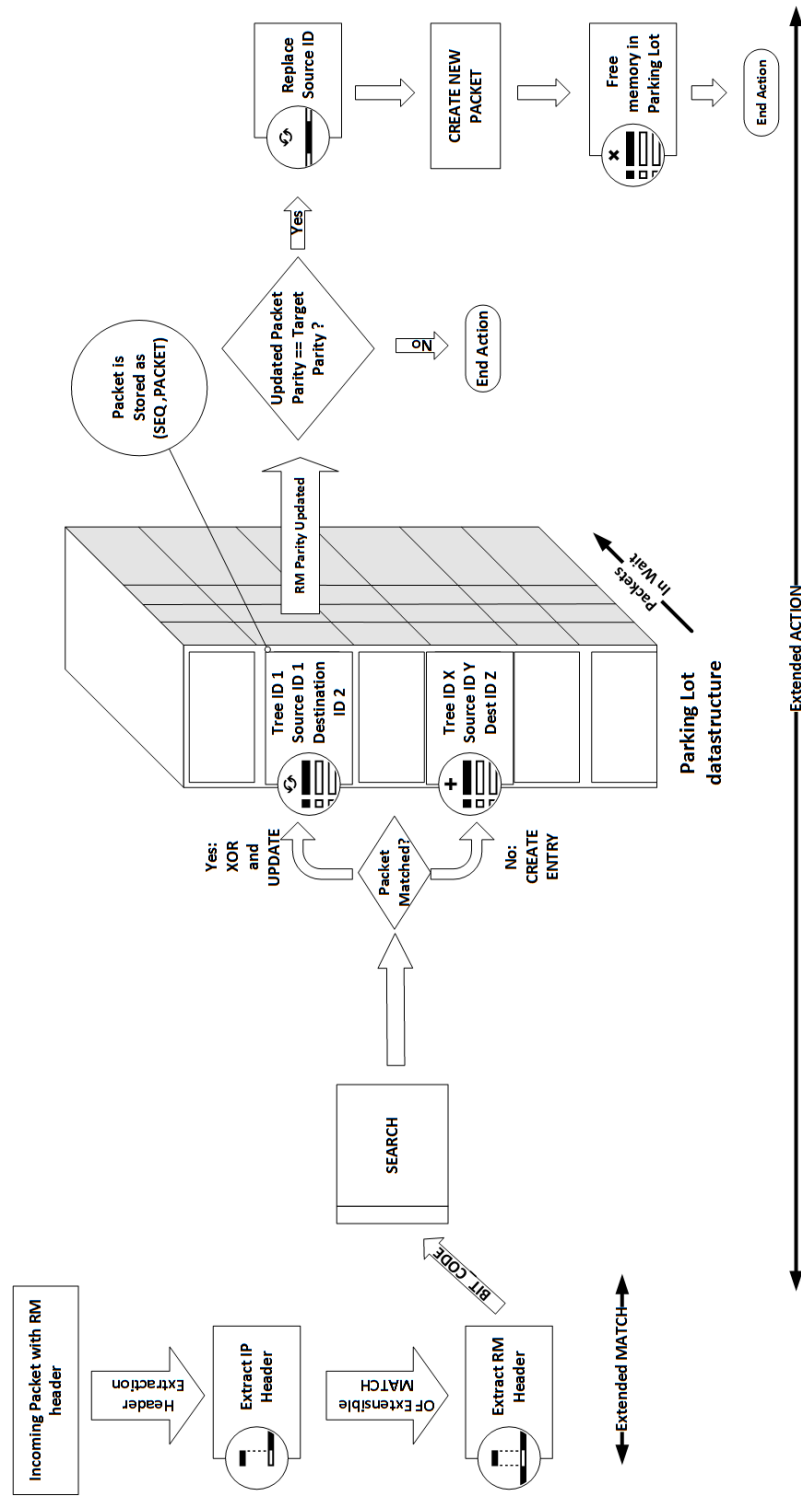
Incoming Packet with RM header

Header Extraction

Extract IP Header

OF Extensible MATCH

Extract RM Header

Extended MATCH

BIT CODE

SEARCH

Packet Matched?

Yes: XOR and UPDATE

No: CREATE ENTRY

Tree ID 1 Source ID 1 Destination ID 2

Tree ID X Source ID Y Dest ID Z

Parking Lot datastructure

Packets In Wait

RM Parity Updated

Packet is Stored as (SEQ,PACKET)

Updated Packet Parity == Target Parity ?

No

End Action

Yes

Replace Source ID

CREATE NEW PACKET

Free memory in Parking Lot

End Action

Extended ACTION